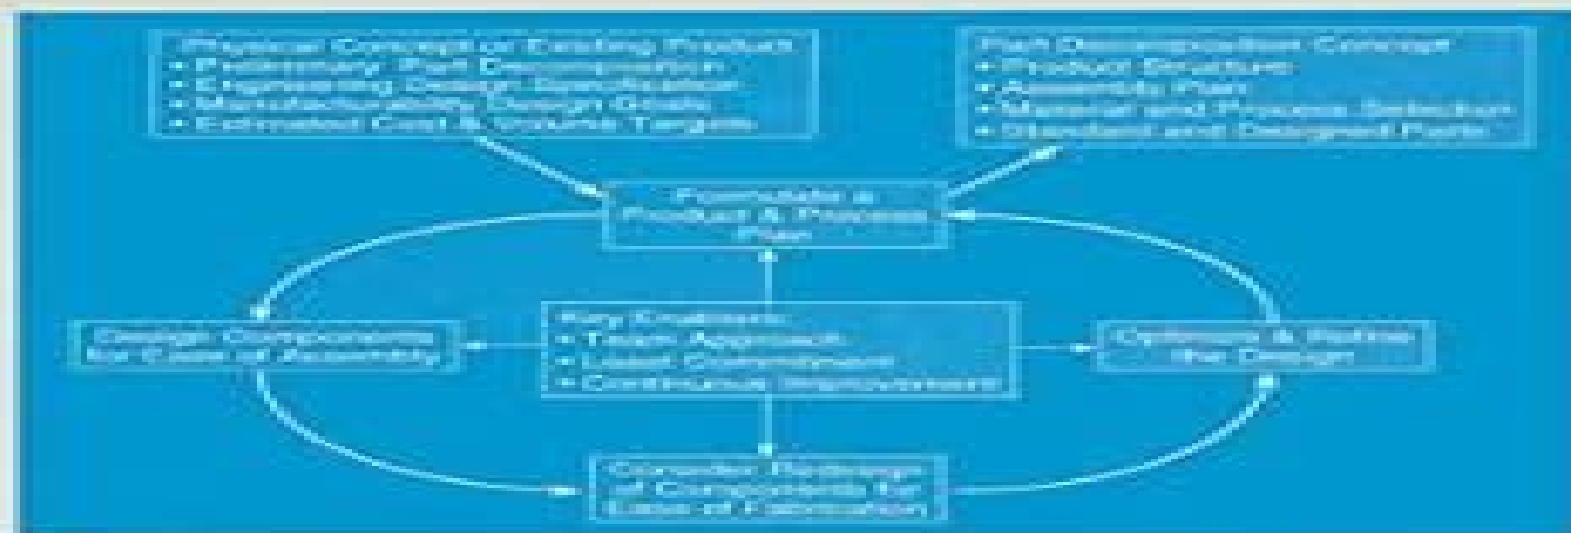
Physical Concept or Existing Product
• Preliminary Part Decomposition
• Engineering Design Specification
• Manufacturability Design Goals
• Estimated Cost & Volume Targets

Part Decomposition Concept
• Product Structure
• Assembly Plan
• Material and Process Selection
• Standard and Designed Parts

Formulate a Product & Process Plan

Design Components for Ease of Assembly

Key Enablers:
• Team Approach
• Least Commitment
• Continuous Improvement

Optimize & Refine the Design

Consider Redesign of Components for Ease of Fabrication